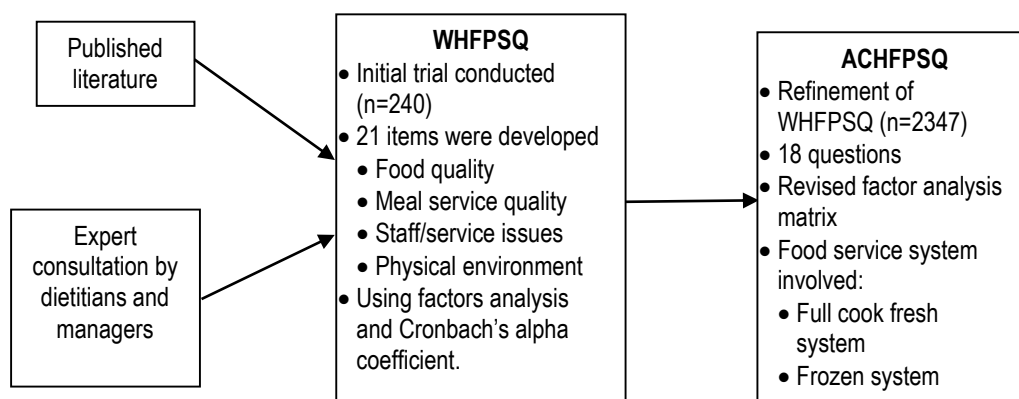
Published literature

Expert consultation by dietitians and managers

WHFPSQ
- Initial trial conducted (n=240)
- 21 items were developed
  - Food quality
  - Meal service quality
  - Staff/service issues
  - Physical environment
- Using factors analysis and Cronbach's alpha coefficient.

ACHFPSQ
- Refinement of WHFPSQ (n=2347)
- 18 questions
- Revised factor analysis matrix
- Food service system involved:
  - Full cook fresh system
  - Frozen system